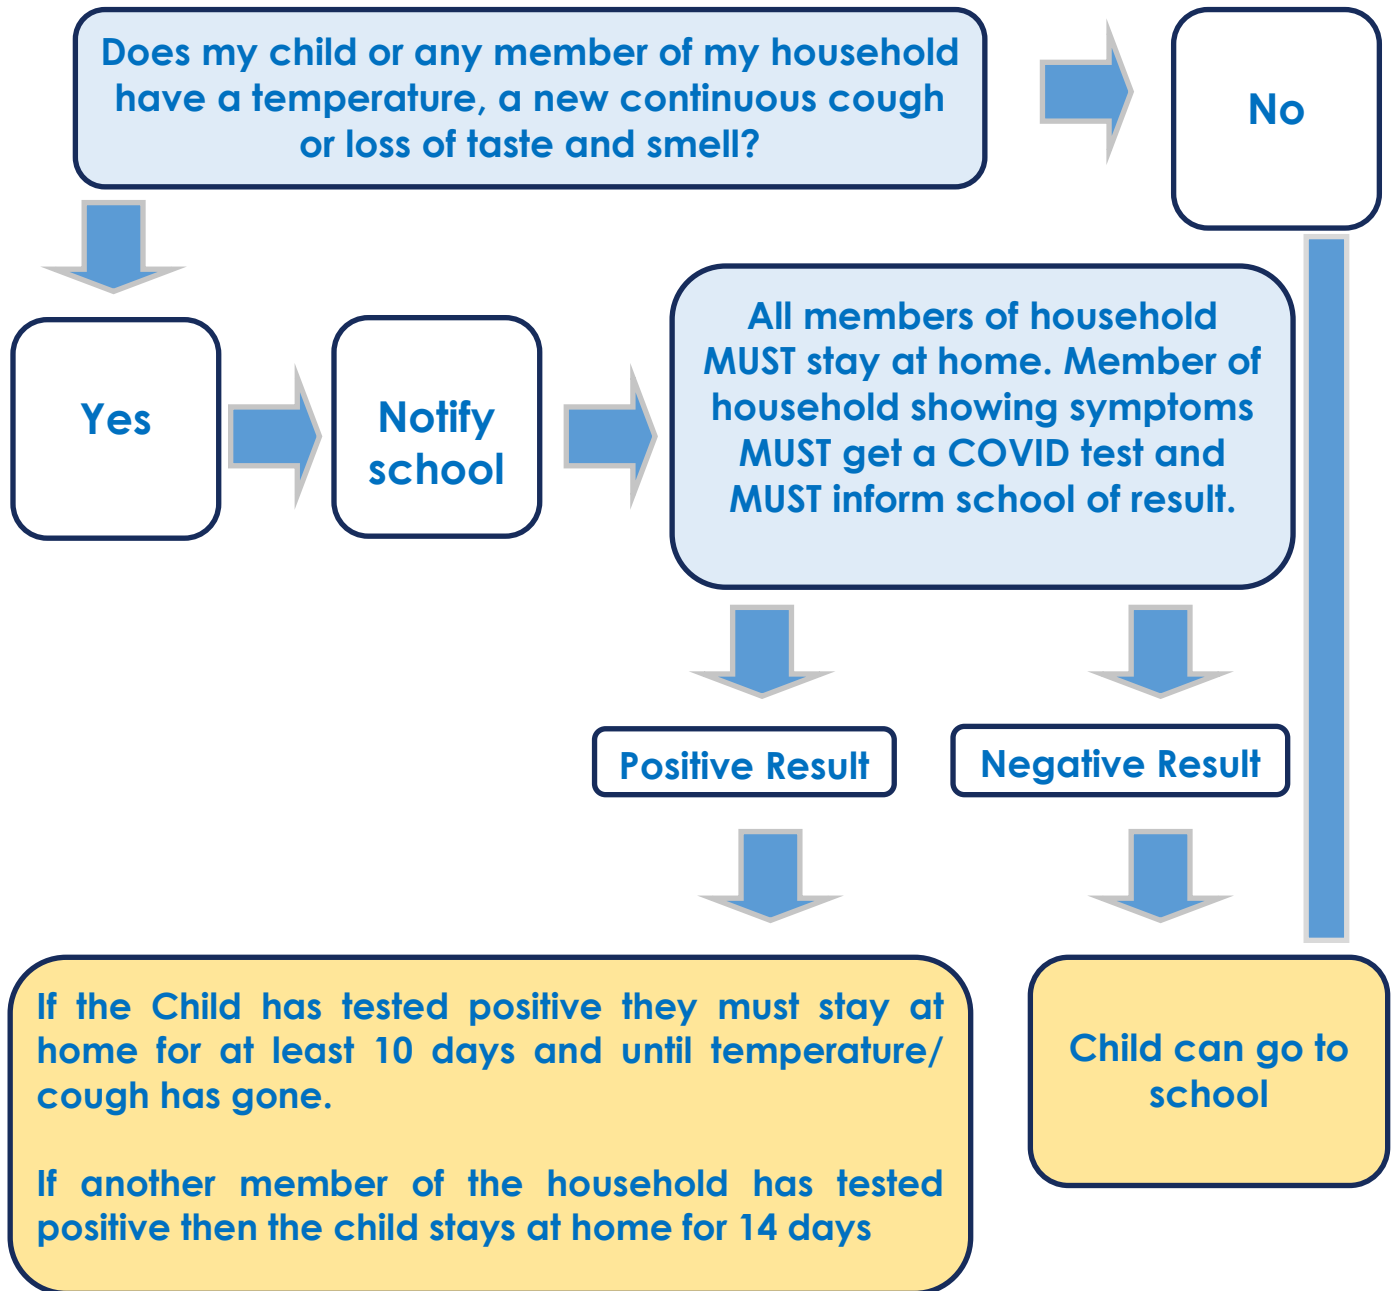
Does my child or any member of my household have a temperature, a new continuous cough or loss of taste and smell?

No

Yes

Notify school

All members of household MUST stay at home. Member of household showing symptoms MUST get a COVID test and MUST inform school of result.

Positive Result

Negative Result

If the Child has tested positive they must stay at home for at least 10 days and until temperature/ cough has gone.

If another member of the household has tested positive then the child stays at home for 14 days

Child can go to school